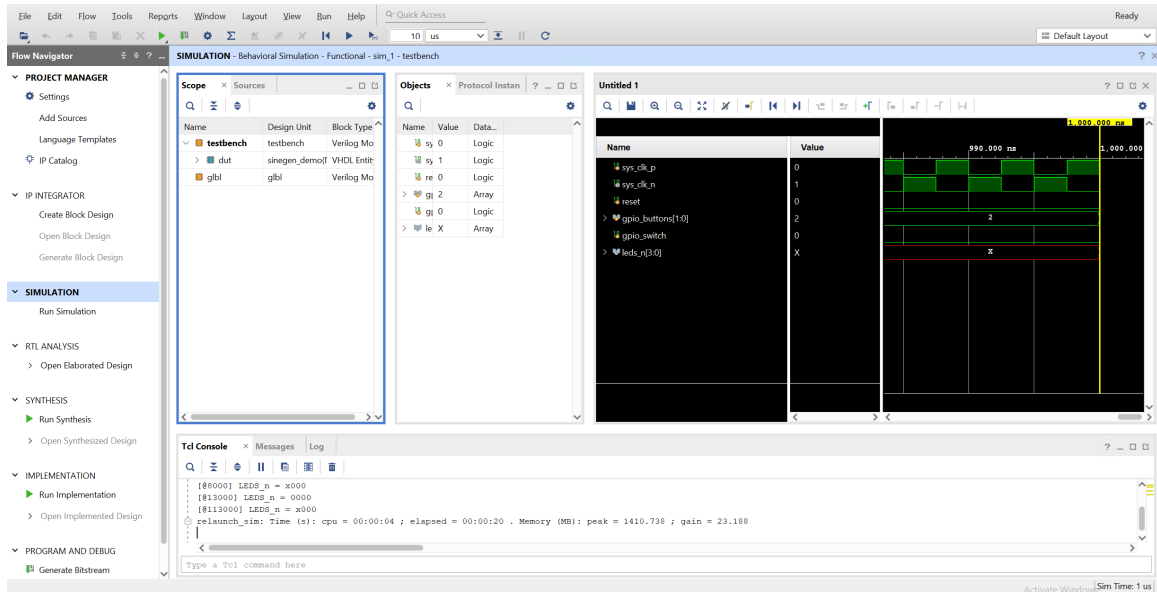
File Edit Flow Tools Reports Window Layout View Run Help Quick Access Ready

10 us

Default Layout

Flow Navigator

SIMULATION - Behavioral Simulation - Functional - sim_1 - testbench

PROJECT MANAGER
Settings
Add Sources
Language Templates
IP Catalog

IP INTEGRATOR
Create Block Design
Open Block Design
Generate Block Design

SIMULATION
Run Simulation

RTL ANALYSIS
Open Elaborated Design

SYNTHESIS
Run Synthesis
Open Synthesized Design

IMPLEMENTATION
Run Implementation
Open Implemented Design

PROGRAM AND DEBUG
Generate Bitstream

Scope × Sources

| Name | Design Unit | Block Type |
|---|---|---|
| testbench | testbench | Verilog Mo |
| dut | sinegen_demo(I | VHDL Entit |
| glbl | glbl | Verilog Mo |

Objects × Protocol Instan

| Name | Value | Data... |
|---|---|---|
| sy | 0 | Logic |
| sy | 1 | Logic |
| re | 0 | Logic |
| gp | 2 | Array |
| gp | 0 | Logic |
| le | X | Array |

Untitled 1

| Name | Value |
|---|---|
| sys_clk_p | 0 |
| sys_clk_n | 1 |
| reset | 0 |
| gpio_buttons[1:0] | 2 |
| gpio_switch | 0 |
| leds_n[3:0] | X |

1,000.000 ns
990.000 ns
1,000.000
2
X

Tcl Console × Messages Log

[@8000] LEDS_n = x000
[@13000] LEDS_n = 0000
[@113000] LEDS_n = x000
relaunch_sim: Time (s): cpu = 00:00:04 ; elapsed = 00:00:20 . Memory (MB): peak = 1410.738 ; gain = 23.188

Type a Tcl command here

Activate Window Sim Time: 1 us